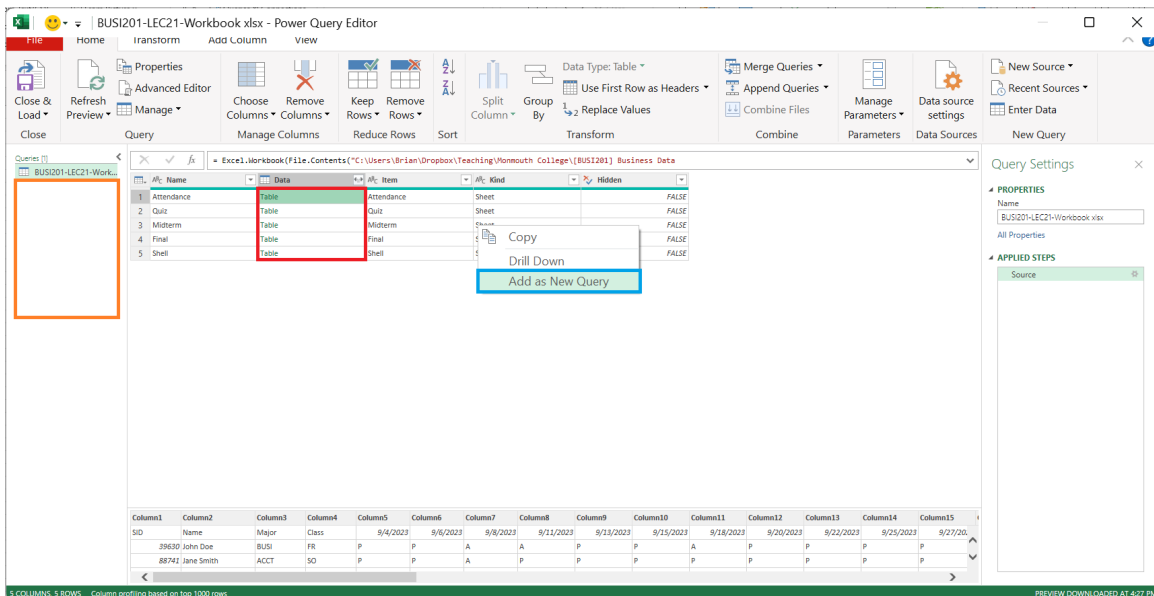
BUSI201-LEC21-Workbook xlsx - Power Query Editor

File Home Transform Add Column View

Close & Load ▾ Refresh Preview ▾ Properties Advanced Editor Manage ▾ Choose Columns ▾ Remove Columns ▾ Keep Rows ▾ Remove Rows ▾ Split Column ▾ Group By Data Type: Table ▾ Use First Row as Headers ▾ Replace Values Merge Queries ▾ Append Queries ▾ Combine Files Manage Parameters ▾ Data source settings New Source ▾ Recent Sources ▾ Enter Data

Close Query Manage Columns Reduce Rows Sort Transform Combine Parameters Data Sources New Query

Queries [1]
BUSI201-LEC21-Work...

= Excel.Workbook(File.Contents("C:\Users\Brian\Dropbox\Teaching\Monmouth College\[BUSI201] Business Data

| | Name | Data | Item | Kind | Hidden |
|---|---|---|---|---|---|
| 1 | Attendance | Table | Attendance | Sheet | FALSE |
| 2 | Quiz | Table | Quiz | Sheet | FALSE |
| 3 | Midterm | Table | Midterm | Sheet | FALSE |
| 4 | Final | Table | Final | S | FALSE |
| 5 | Shell | Table | Shell | S | FALSE |

Copy
Drill Down
Add as New Query

| Column1 | Column2 | Column3 | Column4 | Column5 | Column6 | Column7 | Column8 | Column9 | Column10 | Column11 | Column12 | Column13 | Column14 | Column15 |
|---|---|---|---|---|---|---|---|---|---|---|---|---|---|---|
| SID | Name | Major | Class | 9/4/2023 | 9/6/2023 | 9/8/2023 | 9/11/2023 | 9/13/2023 | 9/15/2023 | 9/18/2023 | 9/20/2023 | 9/22/2023 | 9/25/2023 | 9/27/20 |
| 39630 | John Doe | BUSI | FR | P | P | A | A | P | P | A | P | P | P | P |
| 88741 | Jane Smith | ACCT | SO | P | P | A | P | P | P | P | P | P | P | P |

Query Settings
PROPERTIES
Name
BUSI201-LEC21-Workbook xlsx
All Properties
APPLIED STEPS
Source

5 COLUMNS, 5 ROWS Column profiling based on top 1000 rows
PREVIEW DOWNLOADED AT 4:27 PM